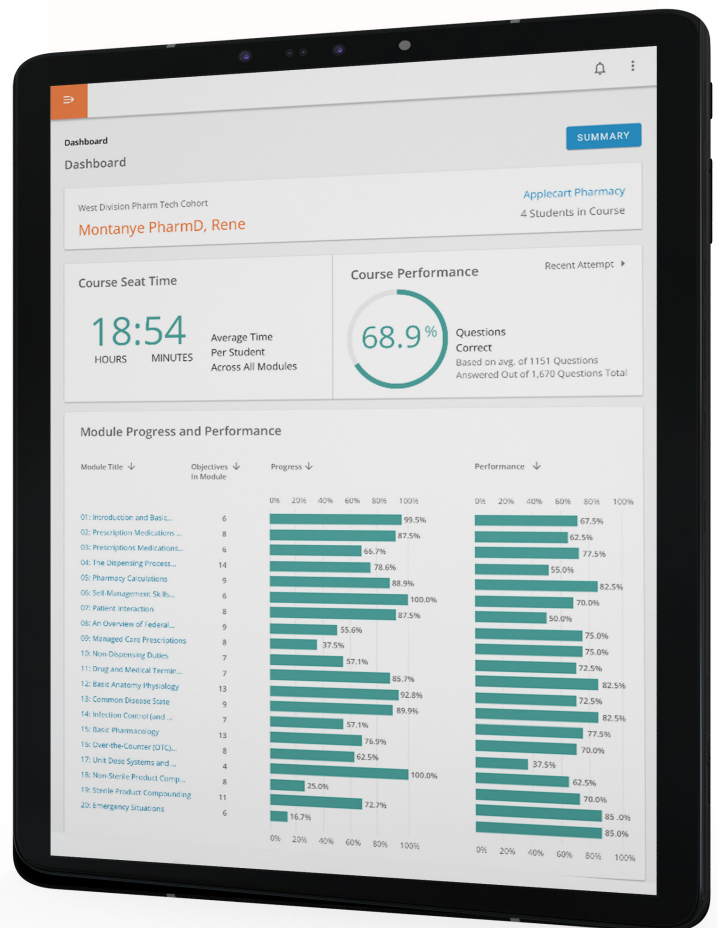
Dashboard
Dashboard

SUMMARY

West Division Pharm Tech Cohort
Montanye PharmD, Rene

Applecart Pharmacy
4 Students in Course

Course Seat Time

18:54
HOURS MINUTES

Average Time Per Student Across All Modules

Course Performance

Recent Attempt

68.9%

Questions Correct
Based on avg. of 1151 Questions Answered Out of 1,670 Questions Total

Module Progress and Performance

| Module Title | Objectives In Module | Progress | Performance |
|---|---|---|---|
| 01: Introduction and Basic... | 6 | 99.5% | 67.5% |
| 02: Prescription Medications ... | 8 | 87.5% | 62.5% |
| 03: Prescriptions Medications... | 6 | 66.7% | 77.5% |
| 04: The Dispensing Process... | 14 | 78.6% | 55.0% |
| 05: Pharmacy Calculations | 9 | 88.9% | 82.5% |
| 06: Self-Management Skills... | 6 | 100.0% | 70.0% |
| 07: Patient Interaction | 8 | 87.5% | 50.0% |
| 08: An Overview of Federal... | 9 | 55.6% | 75.0% |
| 09: Managed Care Prescriptions | 8 | 37.5% | 75.0% |
| 10: Non-Dispensing Duties | 7 | 57.1% | 72.5% |
| 11: Drug and Medical Termin... | 7 | 85.7% | 82.5% |
| 12: Basic Anatomy Physiology | 13 | 92.8% | 72.5% |
| 13: Common Disease State | 9 | 89.9% | 82.5% |
| 14: Infection Control and ... | 7 | 57.1% | 77.5% |
| 15: Basic Pharmacology | 13 | 76.9% | 70.0% |
| 16: Over-the-Counter (OTC)... | 8 | 62.5% | 37.5% |
| 17: Unit Dose Systems and ... | 4 | 100.0% | 62.5% |
| 18: Non-Sterile Product Comp... | 8 | 25.0% | 70.0% |
| 19: Sterile Product Compounding | 11 | 72.7% | 85.0% |
| 20: Emergency Situations | 6 | 16.7% | 85.0% |

0% 20% 40% 60% 80% 100%
0% 20% 40% 60% 80% 100%